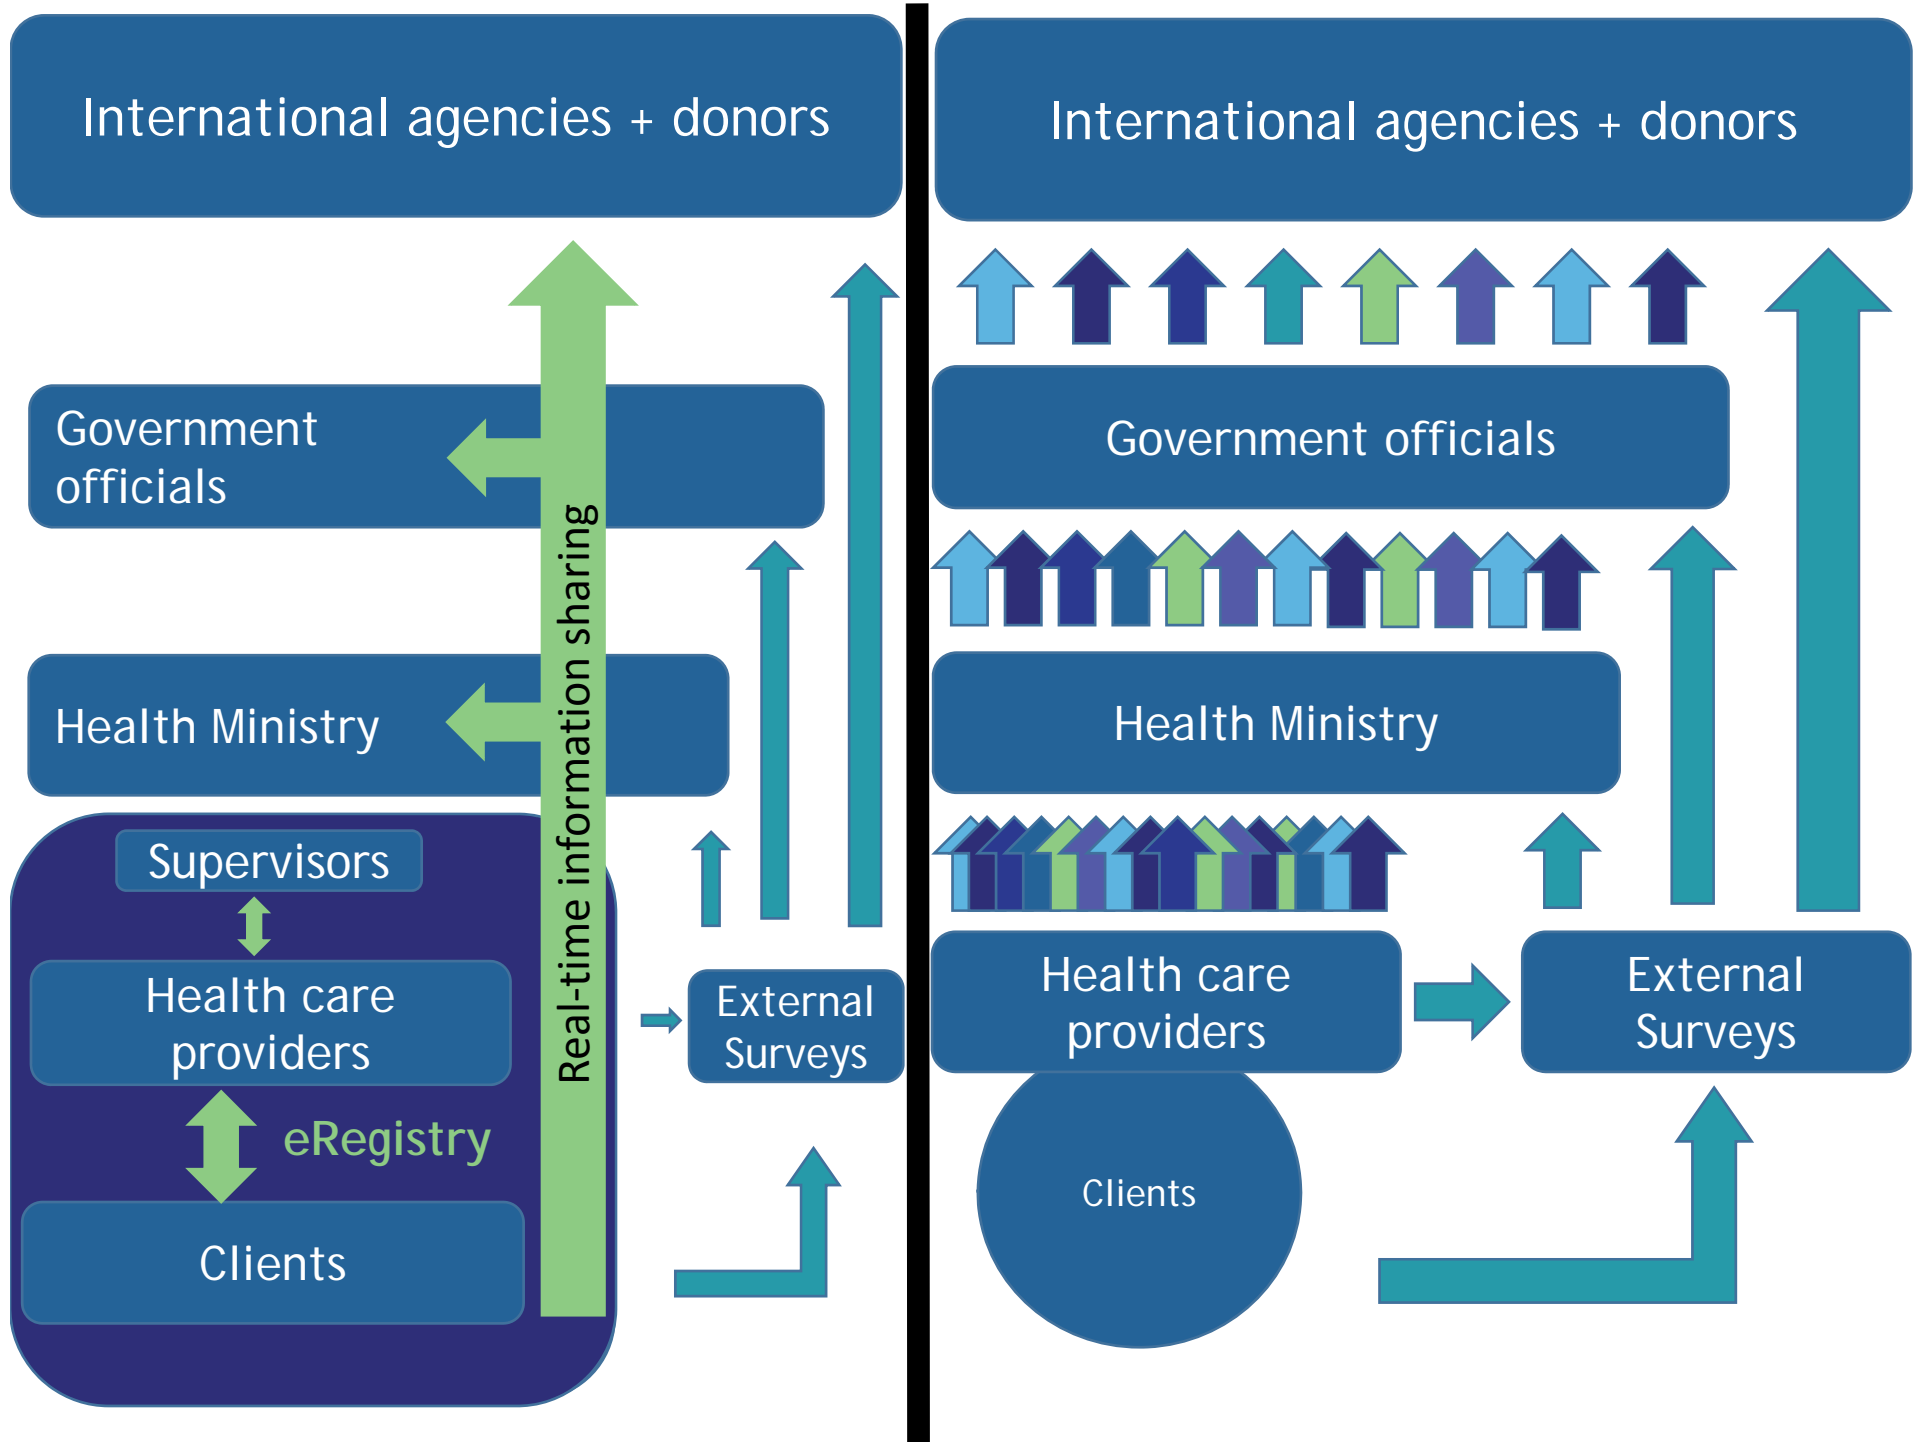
International agencies + donors

Government officials

Health Ministry

Supervisors

Health care providers

eRegistry

Clients

Real-time information sharing

External Surveys

International agencies + donors

Government officials

Health Ministry

Health care providers

External Surveys

Clients